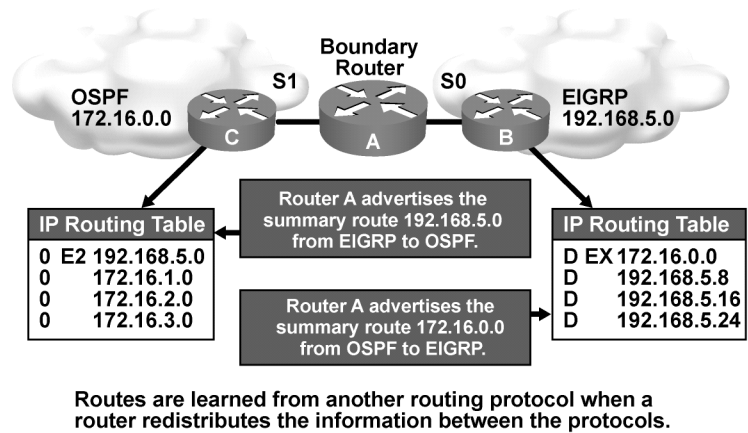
Boundary Router

S1

S0

OSPF
172.16.0.0

C

A

B

EIGRP
192.168.5.0

Router A advertises the summary route 192.168.5.0 from EIGRP to OSPF.

| IP Routing Table |
|---|
| 0 E2 192.168.5.0 |
| 0 172.16.1.0 |
| 0 172.16.2.0 |
| 0 172.16.3.0 |

| IP Routing Table |
|---|
| D EX 172.16.0.0 |
| D 192.168.5.8 |
| D 192.168.5.16 |
| D 192.168.5.24 |

Router A advertises the summary route 172.16.0.0 from OSPF to EIGRP.

Routes are learned from another routing protocol when a router redistributes the information between the protocols.